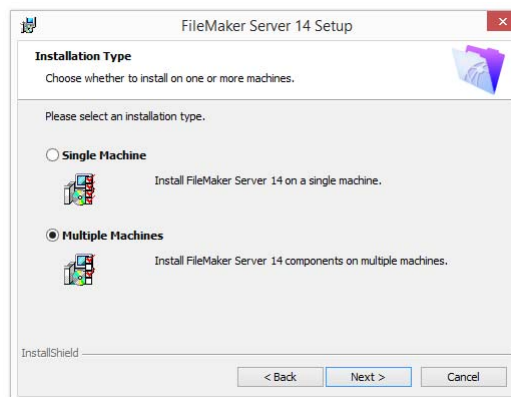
FileMaker Server 14 Setup

Installation Type

Choose whether to install on one or more machines.

Please select an installation type.

Single Machine

Install FileMaker Server 14 on a single machine.

Multiple Machines

Install FileMaker Server 14 components on multiple machines.

InstallShield

< Back

Next >

Cancel